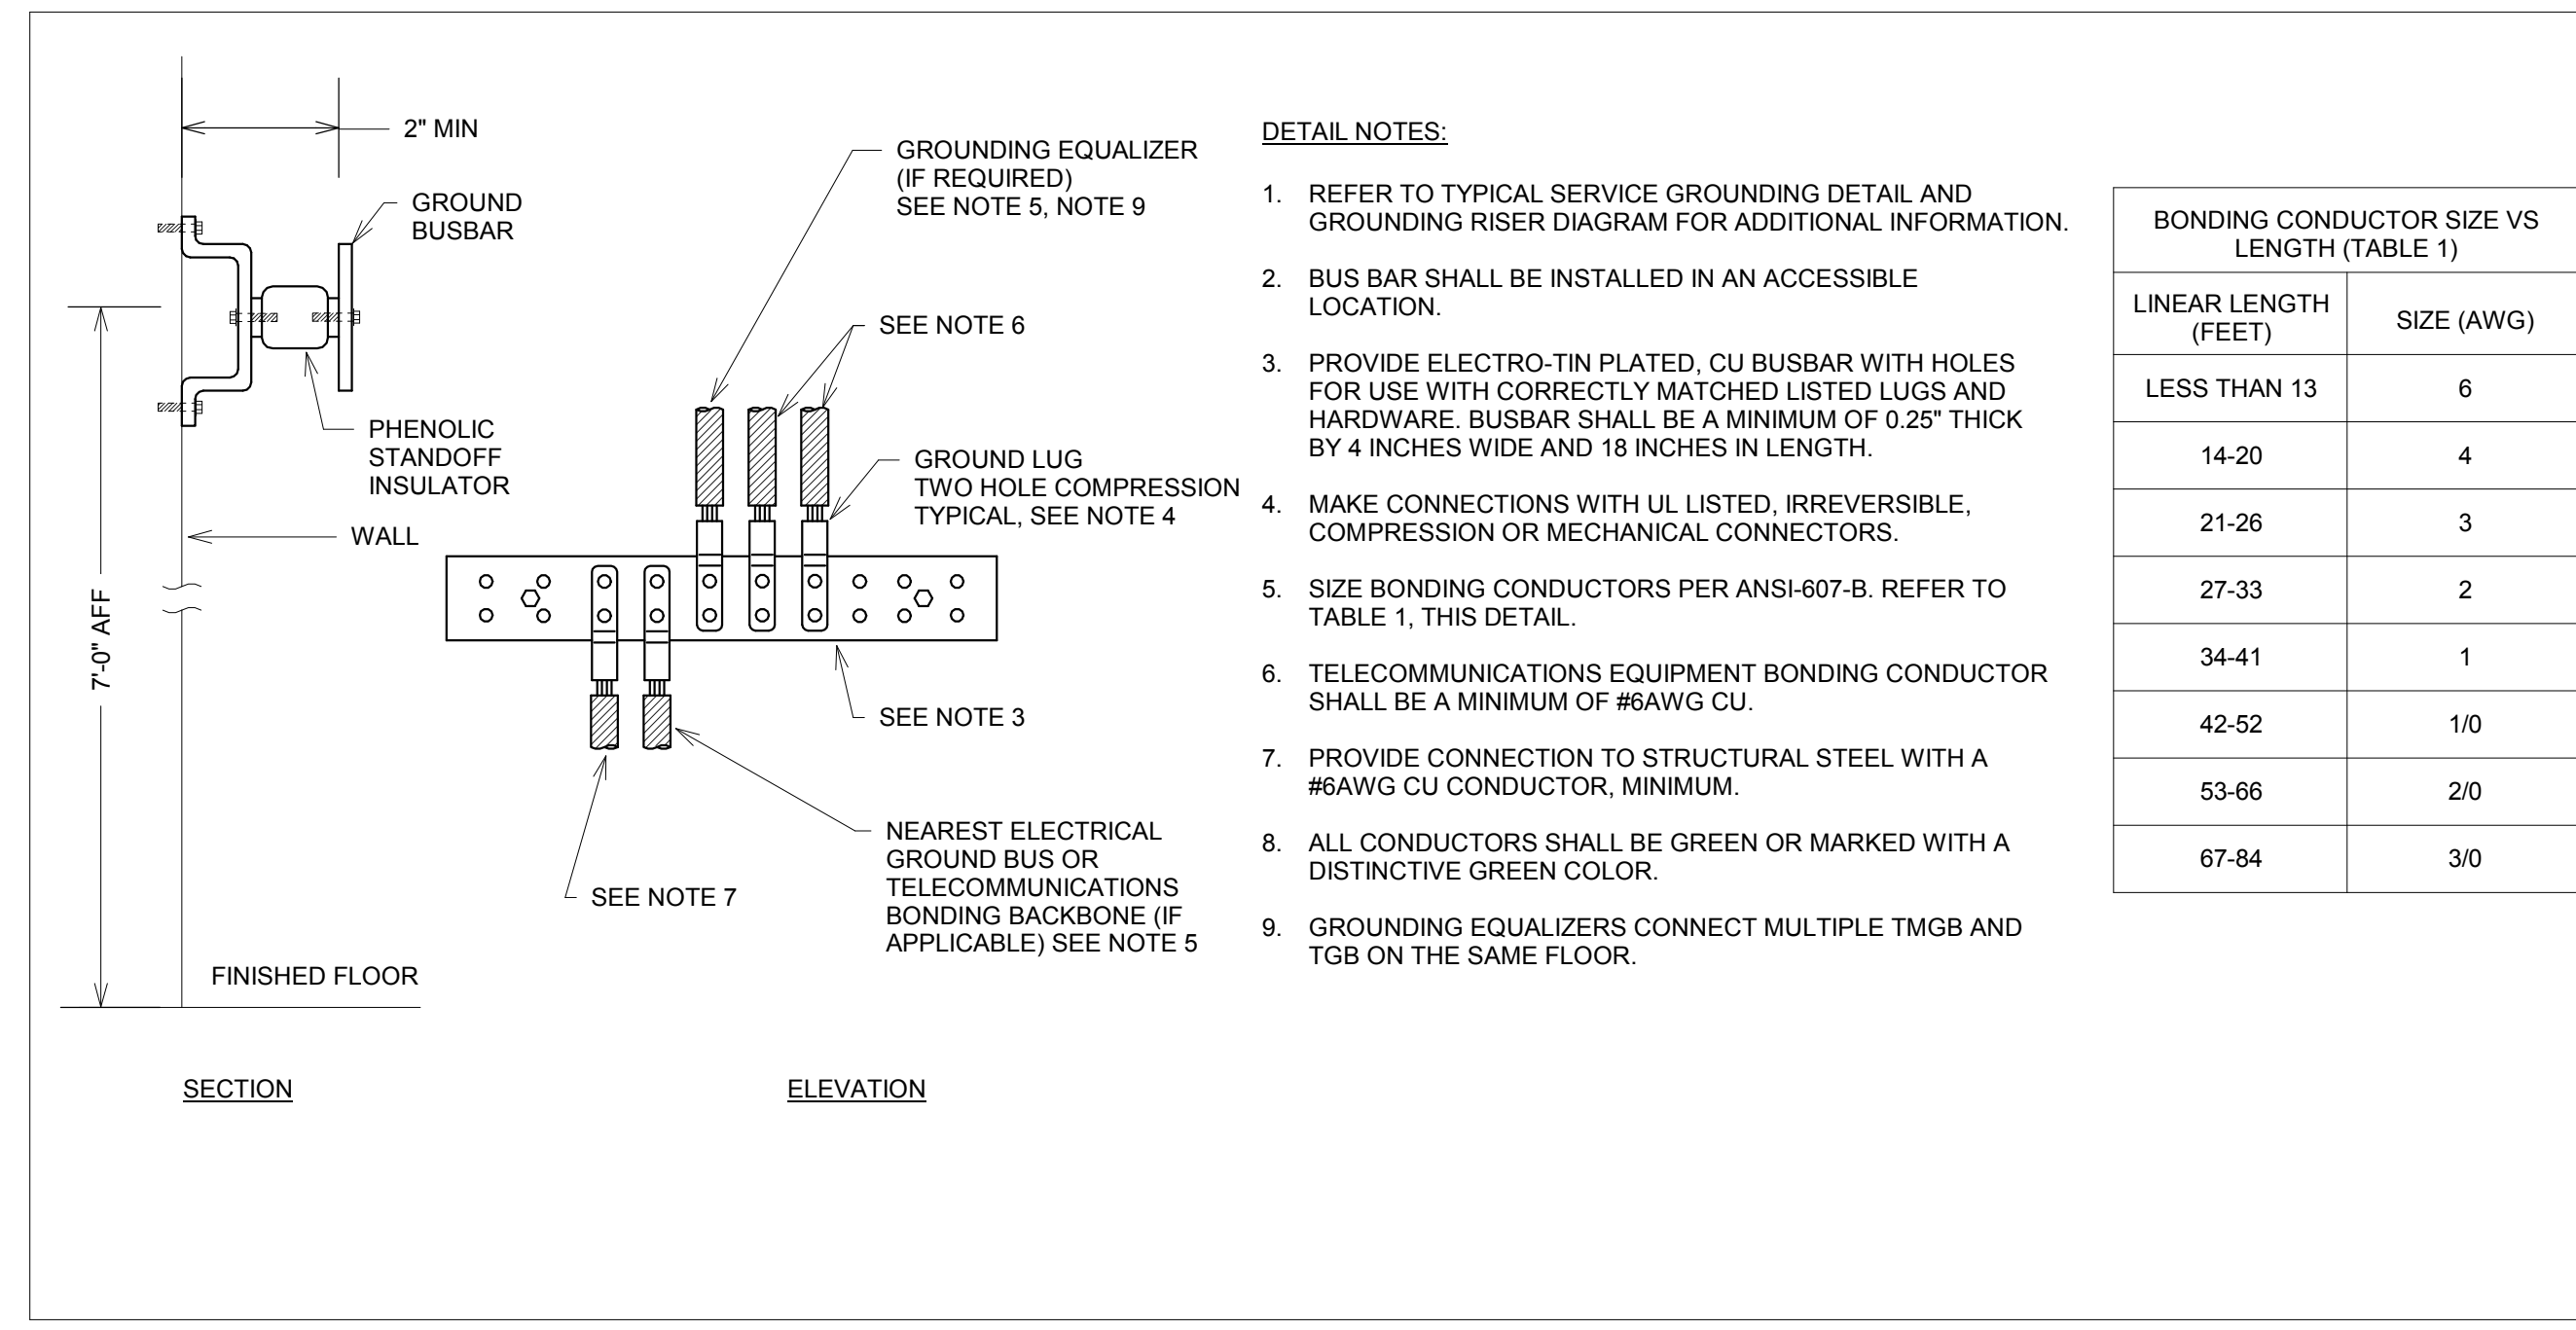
2" MIN

GROUND BUSBAR

PHENOLIC STANDOFF INSULATOR

WALL

7'-0" AFF

FINISHED FLOOR

SECTION

GROUNDING EQUALIZER (IF REQUIRED) SEE NOTE 5, NOTE 9

SEE NOTE 6

GROUND LUG TWO HOLE COMPRESSION TYPICAL, SEE NOTE 4

SEE NOTE 3

SEE NOTE 7

NEAREST ELECTRICAL GROUND BUS OR TELECOMMUNICATIONS BONDING BACKBONE (IF APPLICABLE) SEE NOTE 5

ELEVATION

DETAIL NOTES:

1. REFER TO TYPICAL SERVICE GROUNDING DETAIL AND GROUNDING RISER DIAGRAM FOR ADDITIONAL INFORMATION.

2. BUS BAR SHALL BE INSTALLED IN AN ACCESSIBLE LOCATION.

3. PROVIDE ELECTRO-TIN PLATED, CU BUSBAR WITH HOLES FOR USE WITH CORRECTLY MATCHED LISTED LUGS AND HARDWARE. BUSBAR SHALL BE A MINIMUM OF 0.25" THICK BY 4 INCHES WIDE AND 18 INCHES IN LENGTH.

4. MAKE CONNECTIONS WITH UL LISTED, IRREVERSIBLE, COMPRESSION OR MECHANICAL CONNECTORS.

5. SIZE BONDING CONDUCTORS PER ANSI-607-B. REFER TO TABLE 1, THIS DETAIL.

6. TELECOMMUNICATIONS EQUIPMENT BONDING CONDUCTOR SHALL BE A MINIMUM OF #6AWG CU.

7. PROVIDE CONNECTION TO STRUCTURAL STEEL WITH A #6AWG CU CONDUCTOR, MINIMUM.

8. ALL CONDUCTORS SHALL BE GREEN OR MARKED WITH A DISTINCTIVE GREEN COLOR.

9. GROUNDING EQUALIZERS CONNECT MULTIPLE TMGB AND TGB ON THE SAME FLOOR.

BONDING CONDUCTOR SIZE VS LENGTH (TABLE 1)

| LINEAR LENGTH (FEET) | SIZE (AWG) |
|---|---|
| LESS THAN 13 | 6 |
| 14-20 | 4 |
| 21-26 | 3 |
| 27-33 | 2 |
| 34-41 | 1 |
| 42-52 | 1/0 |
| 53-66 | 2/0 |
| 67-84 | 3/0 |